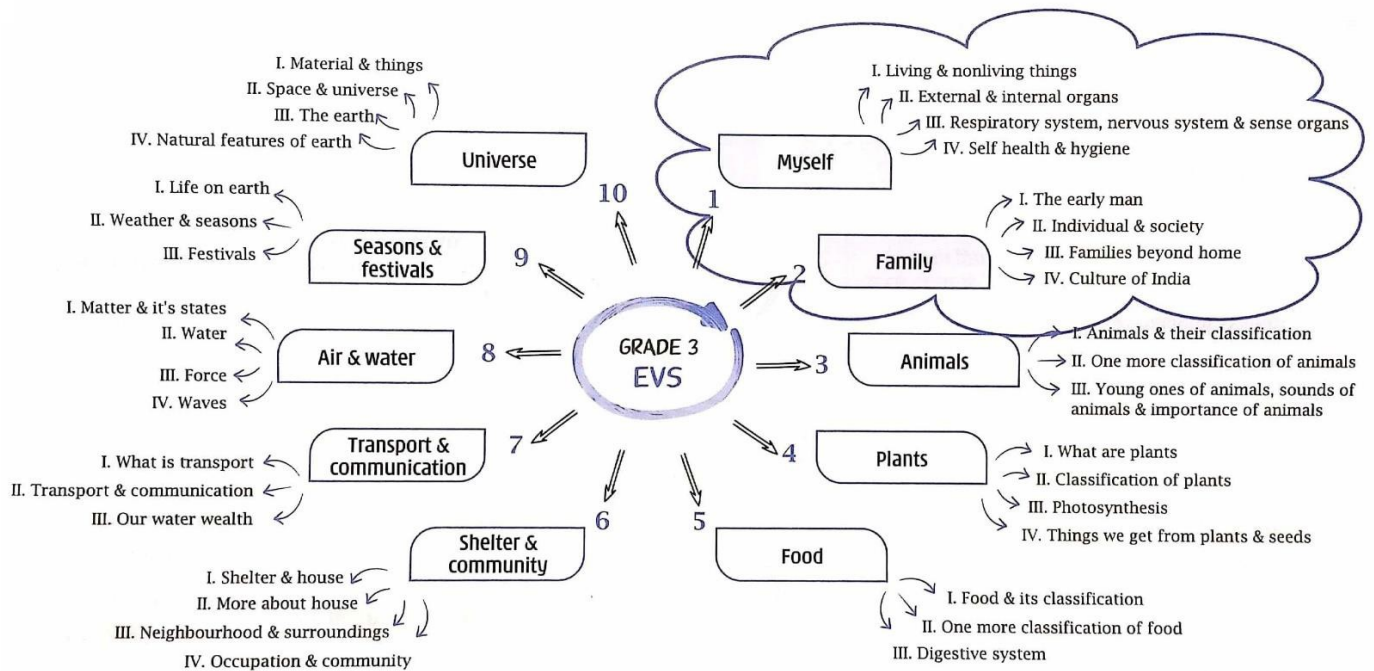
GRADE 3
EVS

1
Myself
I. Living & nonliving things
II. External & internal organs
III. Respiratory system, nervous system & sense organs
IV. Self health & hygiene

2
Family
I. The early man
II. Individual & society
III. Families beyond home
IV. Culture of India

3
Animals
I. Animals & their classification
II. One more classification of animals
III. Young ones of animals, sounds of animals & importance of animals

4
Plants
I. What are plants
II. Classification of plants
III. Photosynthesis
IV. Things we get from plants & seeds

5
Food
I. Food & its classification
II. One more classification of food
III. Digestive system

6
Shelter & community
I. Shelter & house
II. More about house
III. Neighbourhood & surroundings
IV. Occupation & community

7
Transport & communication
I. What is transport
II. Transport & communication
III. Our water wealth

8
Air & water
I. Matter & it's states
II. Water
III. Force
IV. Waves

9
Seasons & festivals
I. Life on earth
II. Weather & seasons
III. Festivals

10
Universe
I. Material & things
II. Space & universe
III. The earth
IV. Natural features of earth